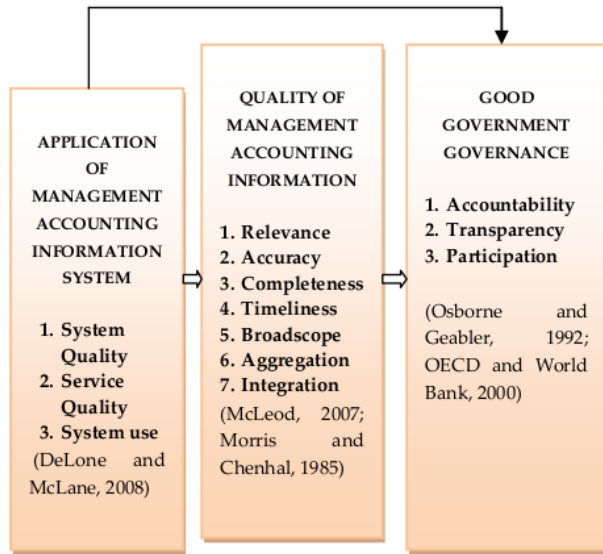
APPLICATION OF MANAGEMENT ACCOUNTING INFORMATION SYSTEM

1. System Quality
2. Service Quality
3. System use

(DeLone and McLane, 2008)

QUALITY OF MANAGEMENT ACCOUNTING INFORMATION

1. Relevance
2. Accuracy
3. Completeness
4. Timeliness
5. Broadscope
6. Aggregation
7. Integration

(McLeod, 2007; Morris and Chenhal, 1985)

GOOD GOVERNMENT GOVERNANCE

1. Accountability
2. Transparency
3. Participation

(Osborne and Geabler, 1992; OECD and World Bank, 2000)